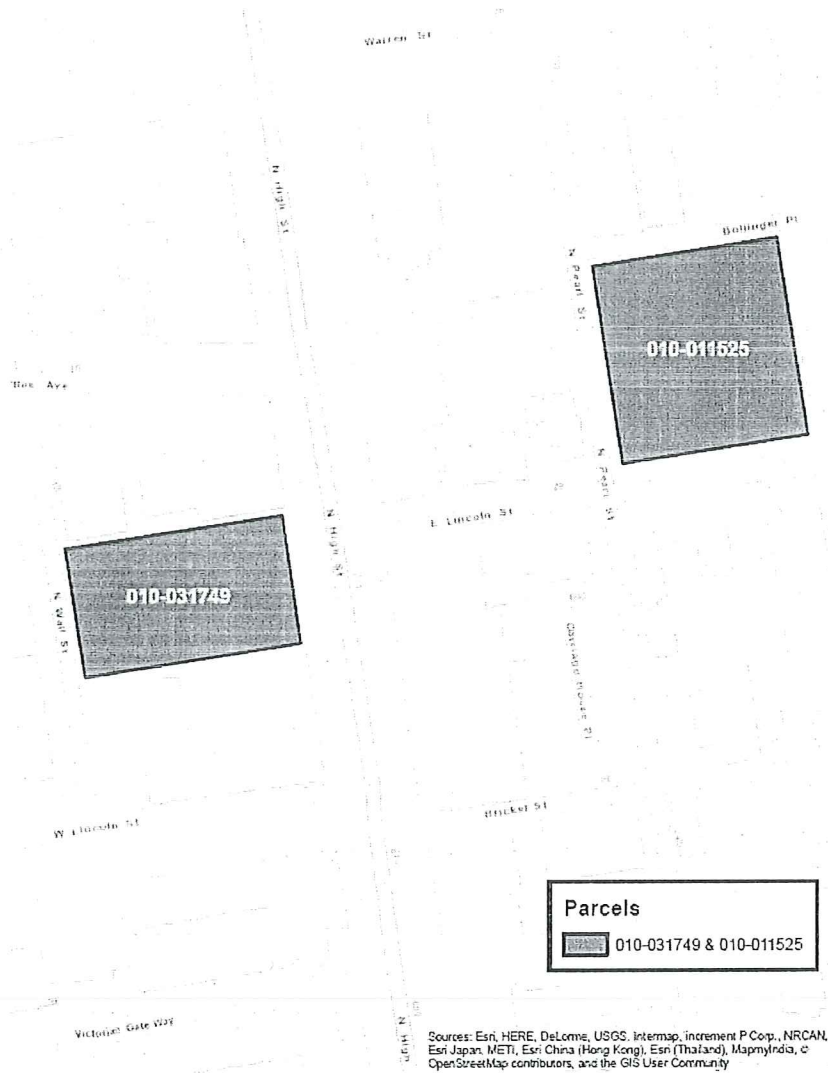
Warren St

N High St

Bollinger Pl

N Pearl St

010-011525

Hos Ave

N Pearl St

E Lincoln St

N High St

010-031749

N Wall St

Carriage House Pl

W Lincoln St

Hickel St

Parcels

010-031749 & 010-011525

Victorian Gate Way

N High

Sources: Esri, HERE, DeLorme, USGS, Intermap, increment P Corp., NRCAN, Esri Japan, METI, Esri China (Hong Kong), Esri (Thailand), MapmyIndia, © OpenStreetMap contributors, and the GIS User Community